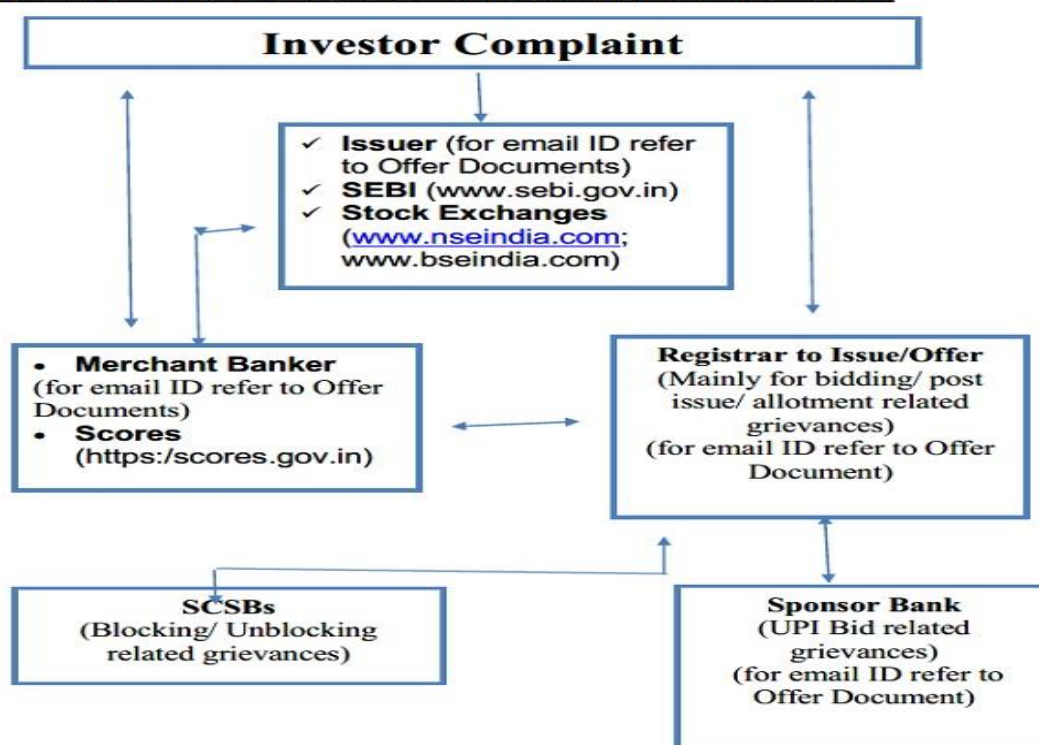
Investor Complaint

✓ Issuer (for email ID refer to Offer Documents)
✓ SEBI (www.sebi.gov.in)
✓ Stock Exchanges (www.nseindia.com; www.bseindia.com)

• Merchant Banker (for email ID refer to Offer Documents)
• Scores (https:/scores.gov.in)

Registrar to Issue/Offer
(Mainly for bidding/ post issue/ allotment related grievances)
(for email ID refer to Offer Document)

SCSBs
(Blocking/ Unblocking related grievances)

Sponsor Bank
(UPI Bid related grievances)
(for email ID refer to Offer Document)